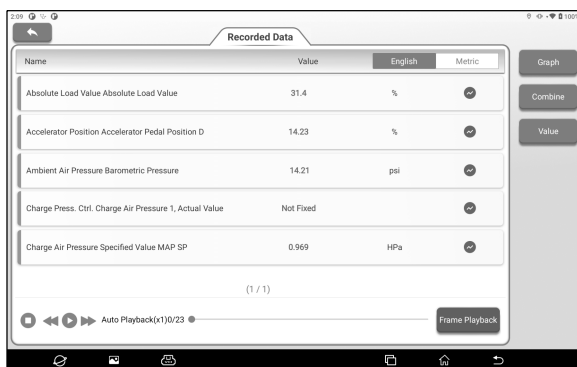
2:09

100%

Recorded Data

| Name | Value | English | Metric |
|---|---|---|---|
| Absolute Load Value Absolute Load Value | 31.4 | % | |
| Accelerator Position Accelerator Pedal Position D | 14.23 | % | |
| Ambient Air Pressure Barometric Pressure | 14.21 | psi | |
| Charge Press. Ctrl. Charge Air Pressure 1, Actual Value | Not Fixed | | |
| Charge Air Pressure Specified Value MAP SP | 0.969 | HPa | |

Graph

Combine

Value

(1 / 1)

Auto Playback(x1)0/23

Frame Playback